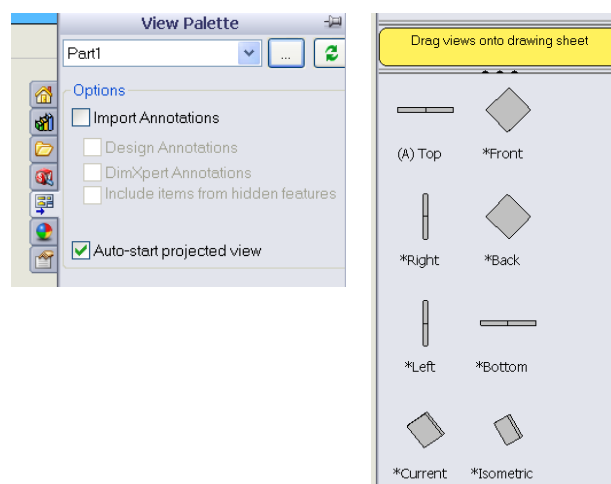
View Palette

Part1

...

Options

Import Annotations

Design Annotations

DimXpert Annotations

Include items from hidden features

Auto-start projected view

Drag views onto drawing sheet

(A) Top

*Front

*Right

*Back

*Left

*Bottom

*Current

*Isometric